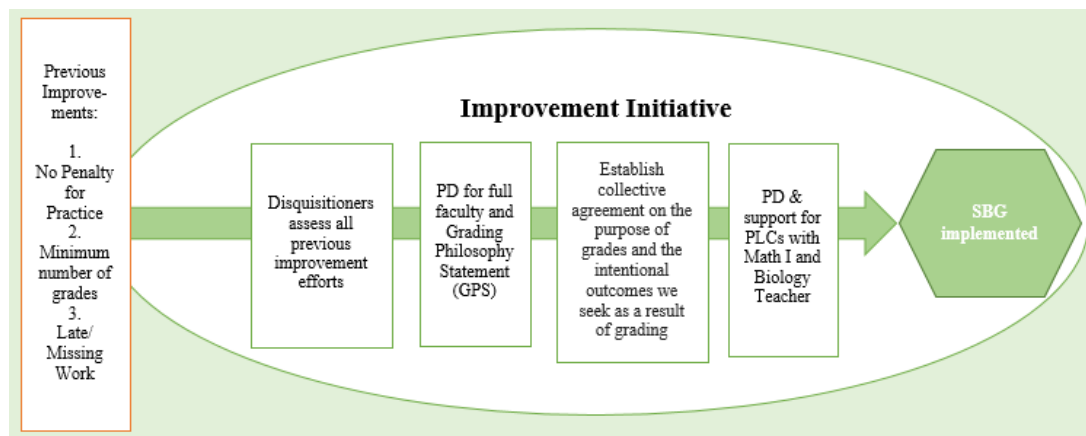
Previous Improvements:

1. No Penalty for Practice
2. Minimum number of grades
3. Late/ Missing Work

Improvement Initiative

Disquisitioners assess all previous improvement efforts

PD for full faculty and Grading Philosophy Statement (GPS)

Establish collective agreement on the purpose of grades and the intentional outcomes we seek as a result of grading

PD & support for PLCs with Math I and Biology Teacher

SBG implemented